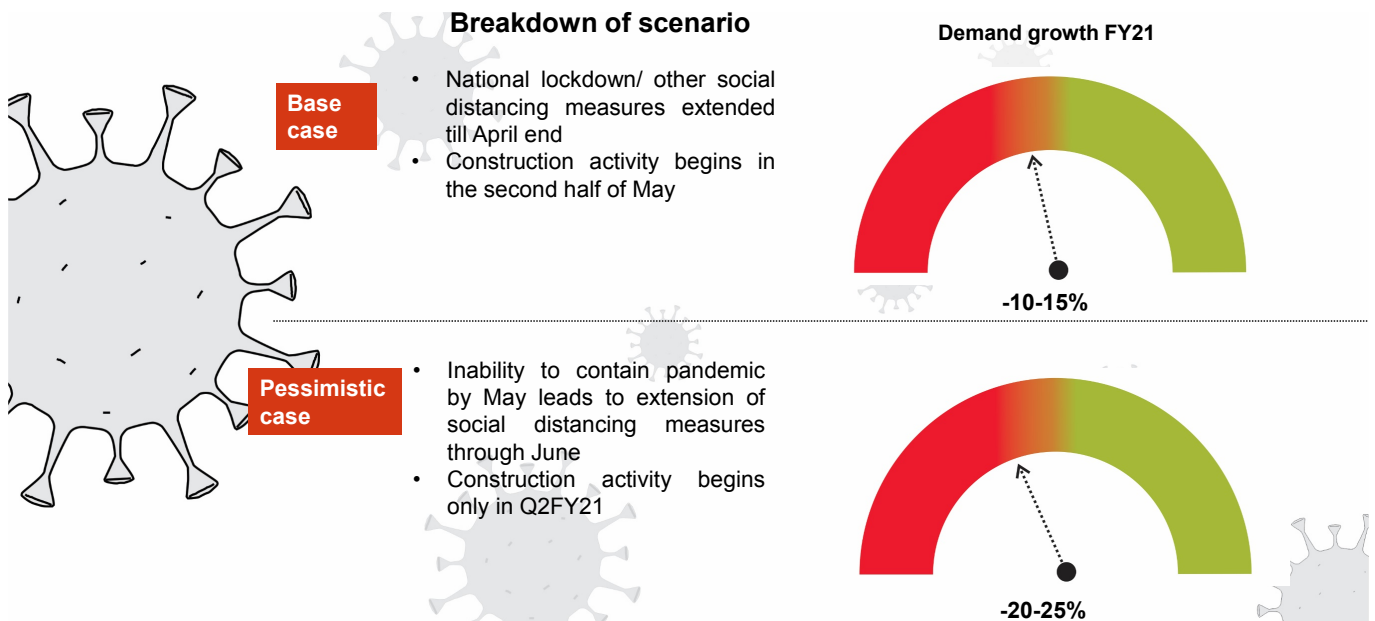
Breakdown of scenario

Demand growth FY21

Base case

• National lockdown/ other social distancing measures extended till April end
• Construction activity begins in the second half of May

-10-15%

Pessimistic case

• Inability to contain pandemic by May leads to extension of social distancing measures through June
• Construction activity begins only in Q2FY21

-20-25%